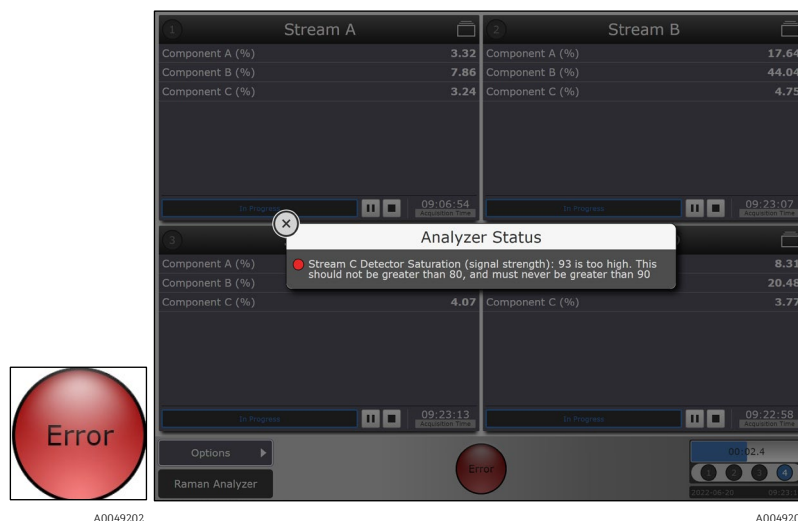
Error

A0049202

1 Stream A
Component A (%) 3.32
Component B (%) 7.86
Component C (%) 3.24
In Progress 09:06:54 Acquisition Time

2 Stream B
Component A (%) 17.64
Component B (%) 44.04
Component C (%) 4.75
In Progress 09:23:07 Acquisition Time

3
Component A (%)
Component B (%)
Component C (%) 4.07
In Progress 09:23:13 Acquisition Time

8.31
20.48
Component C (%) 3.77
In Progress 09:22:58 Acquisition Time

Analyzer Status
Stream C Detector Saturation (signal strength): 93 is too high. This should not be greater than 80, and must never be greater than 90

Options
Raman Analyzer
Error
00:02.4
1 2 3 4
2022-06-20 09:23:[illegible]

A004920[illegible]